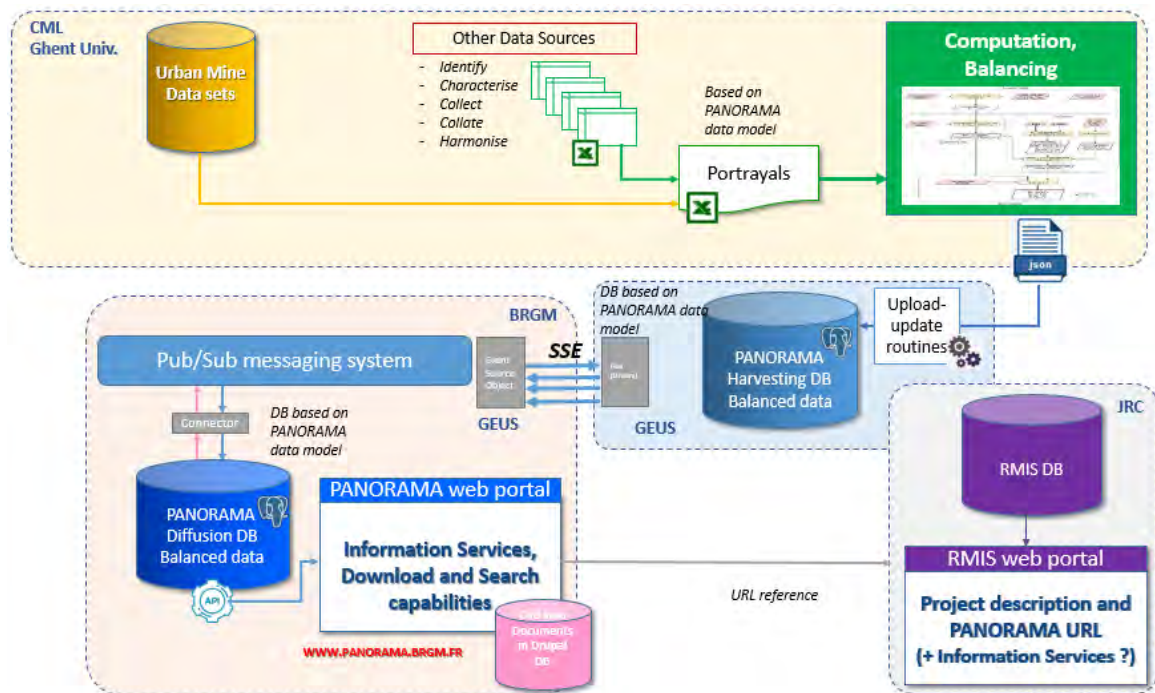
CML
Ghent Univ.

Urban Mine Data sets

Other Data Sources

- Identify
- Characterise
- Collect
- Collate
- Harmonise

Based on PANORAMA data model

Portrayals

Computation, Balancing

json

Upload-update routines

DB based on PANORAMA data model

PANORAMA Harvesting DB Balanced data

GEUS

BRGM

Pub/Sub messaging system

SSE

Event Source Object

GEUS

Connector

DB based on PANORAMA data model

PANORAMA Diffusion DB Balanced data

API

PANORAMA web portal

Information Services, Download and Search capabilities

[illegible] Documents in Drupal DB

WWW.PANORAMA.BRGM.FR

URL reference

JRC

RMIS DB

RMIS web portal

Project description and PANORAMA URL
(+ Information Services ?)